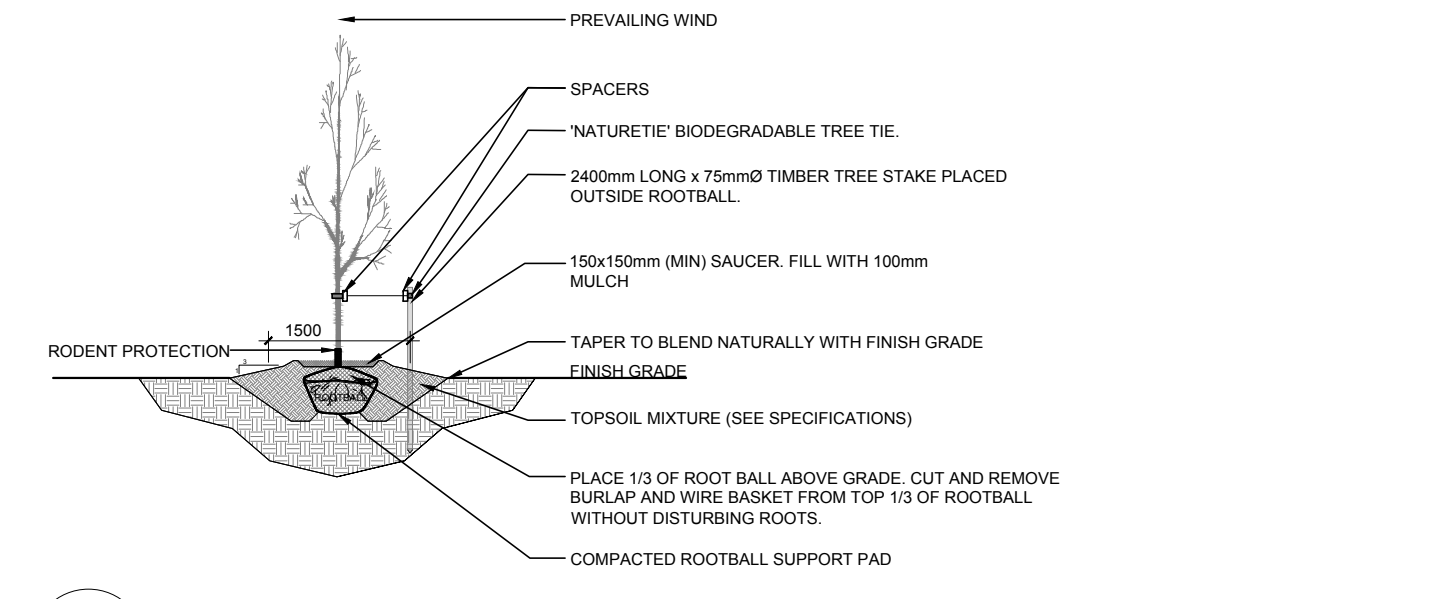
PREVAILING WIND

SPACERS

'NATURETIE' BIODEGRADABLE TREE TIE.

2400mm LONG x 75mmØ TIMBER TREE STAKE PLACED OUTSIDE ROOTBALL.

150x150mm (MIN) SAUCER. FILL WITH 100mm MULCH

1500

RODENT PROTECTION

TAPER TO BLEND NATURALLY WITH FINISH GRADE

FINISH GRADE

3

1

ROOTBALL

TOPSOIL MIXTURE (SEE SPECIFICATIONS)

PLACE 1/3 OF ROOT BALL ABOVE GRADE. CUT AND REMOVE BURLAP AND WIRE BASKET FROM TOP 1/3 OF ROOTBALL WITHOUT DISTURBING ROOTS.

COMPACTED ROOTBALL SUPPORT PAD